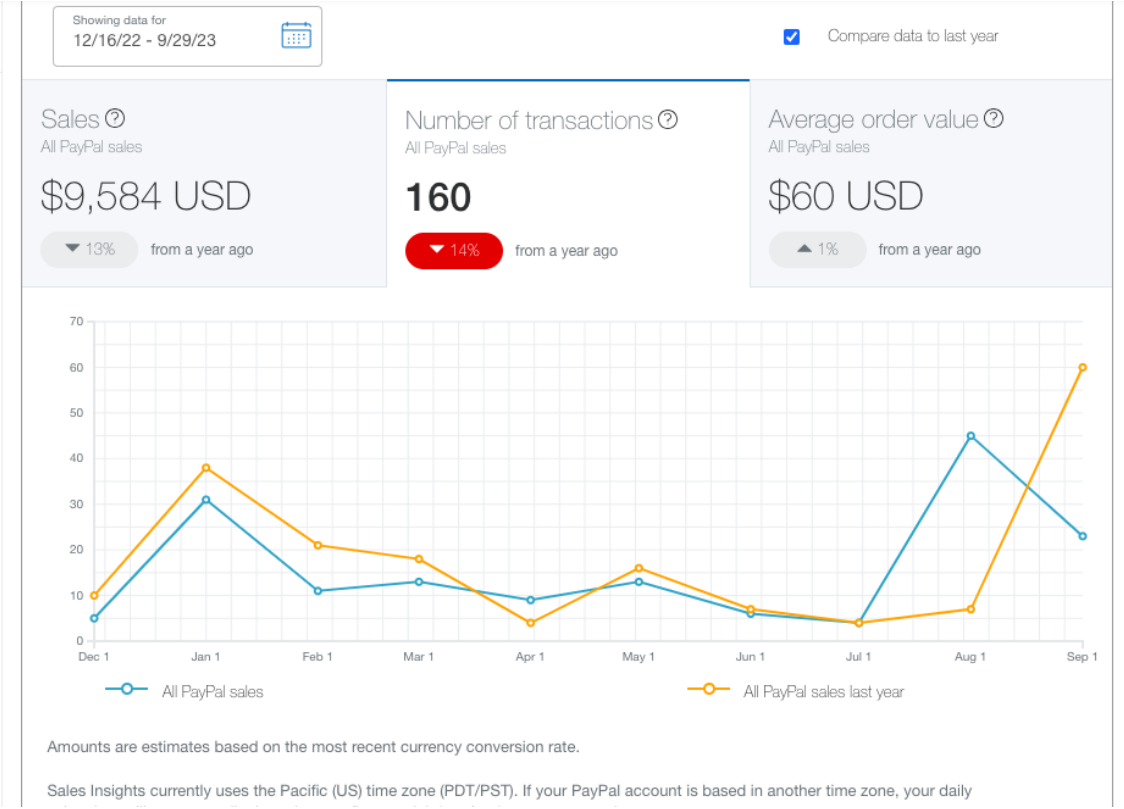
Showing data for
12/16/22 - 9/29/23

Compare data to last year

Sales
All PayPal sales
$9,584 USD
13% from a year ago

Number of transactions
All PayPal sales
160
14% from a year ago

Average order value
All PayPal sales
$60 USD
1% from a year ago

70
60
50
40
30
20
10
0
Dec 1
Jan 1
Feb 1
Mar 1
Apr 1
May 1
Jun 1
Jul 1
Aug 1
Sep 1

All PayPal sales
All PayPal sales last year

Amounts are estimates based on the most recent currency conversion rate.

Sales Insights currently uses the Pacific (US) time zone (PDT/PST). If your PayPal account is based in another time zone, your daily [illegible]